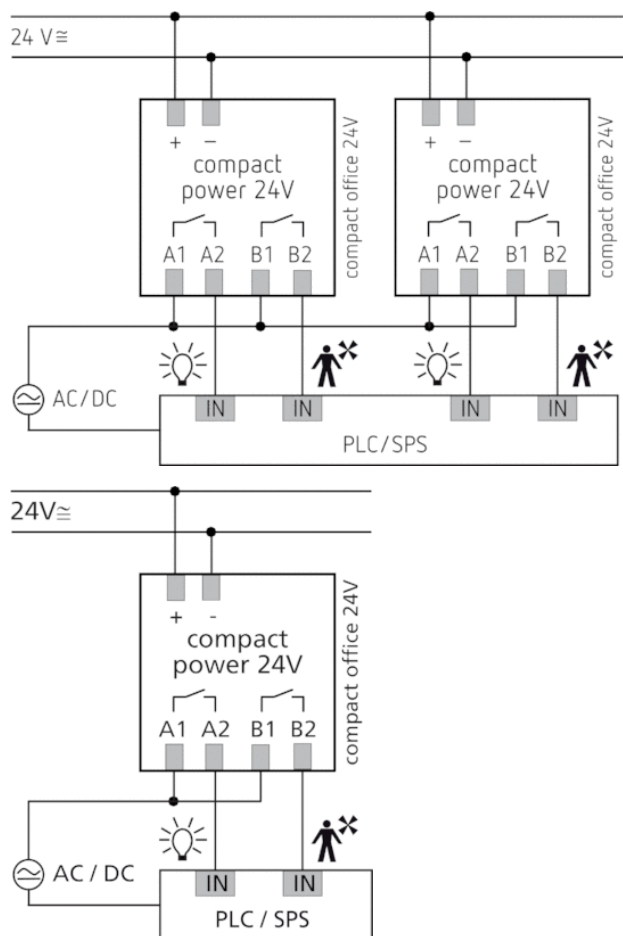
24 V≅

+ −
compact power 24V
A1 A2 B1 B2
compact office 24V

+ −
compact power 24V
A1 A2 B1 B2
compact office 24V

AC/DC

IN IN IN IN

PLC/SPS

24V≅

+ -
compact power 24V
A1 A2 B1 B2
compact office 24V

AC / DC

IN IN

PLC / SPS